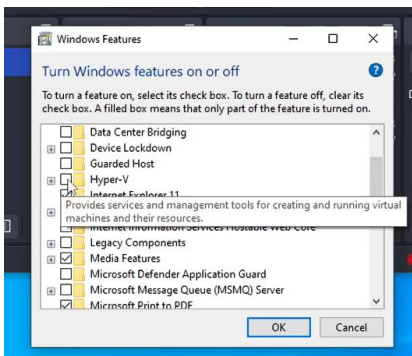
Windows Features

Turn Windows features on or off

To turn a feature on, select its check box. To turn a feature off, clear its check box. A filled box means that only part of the feature is turned on.

Data Center Bridging
Device Lockdown
Guarded Host
Hyper-V
Internet Explorer 11
Provides services and management tools for creating and running virtual machines and their resources.
Internet Information Services Hostable Web Core
Legacy Components
Media Features
Microsoft Defender Application Guard
Microsoft Message Queue (MSMQ) Server
Microsoft Print to PDF

OK
Cancel